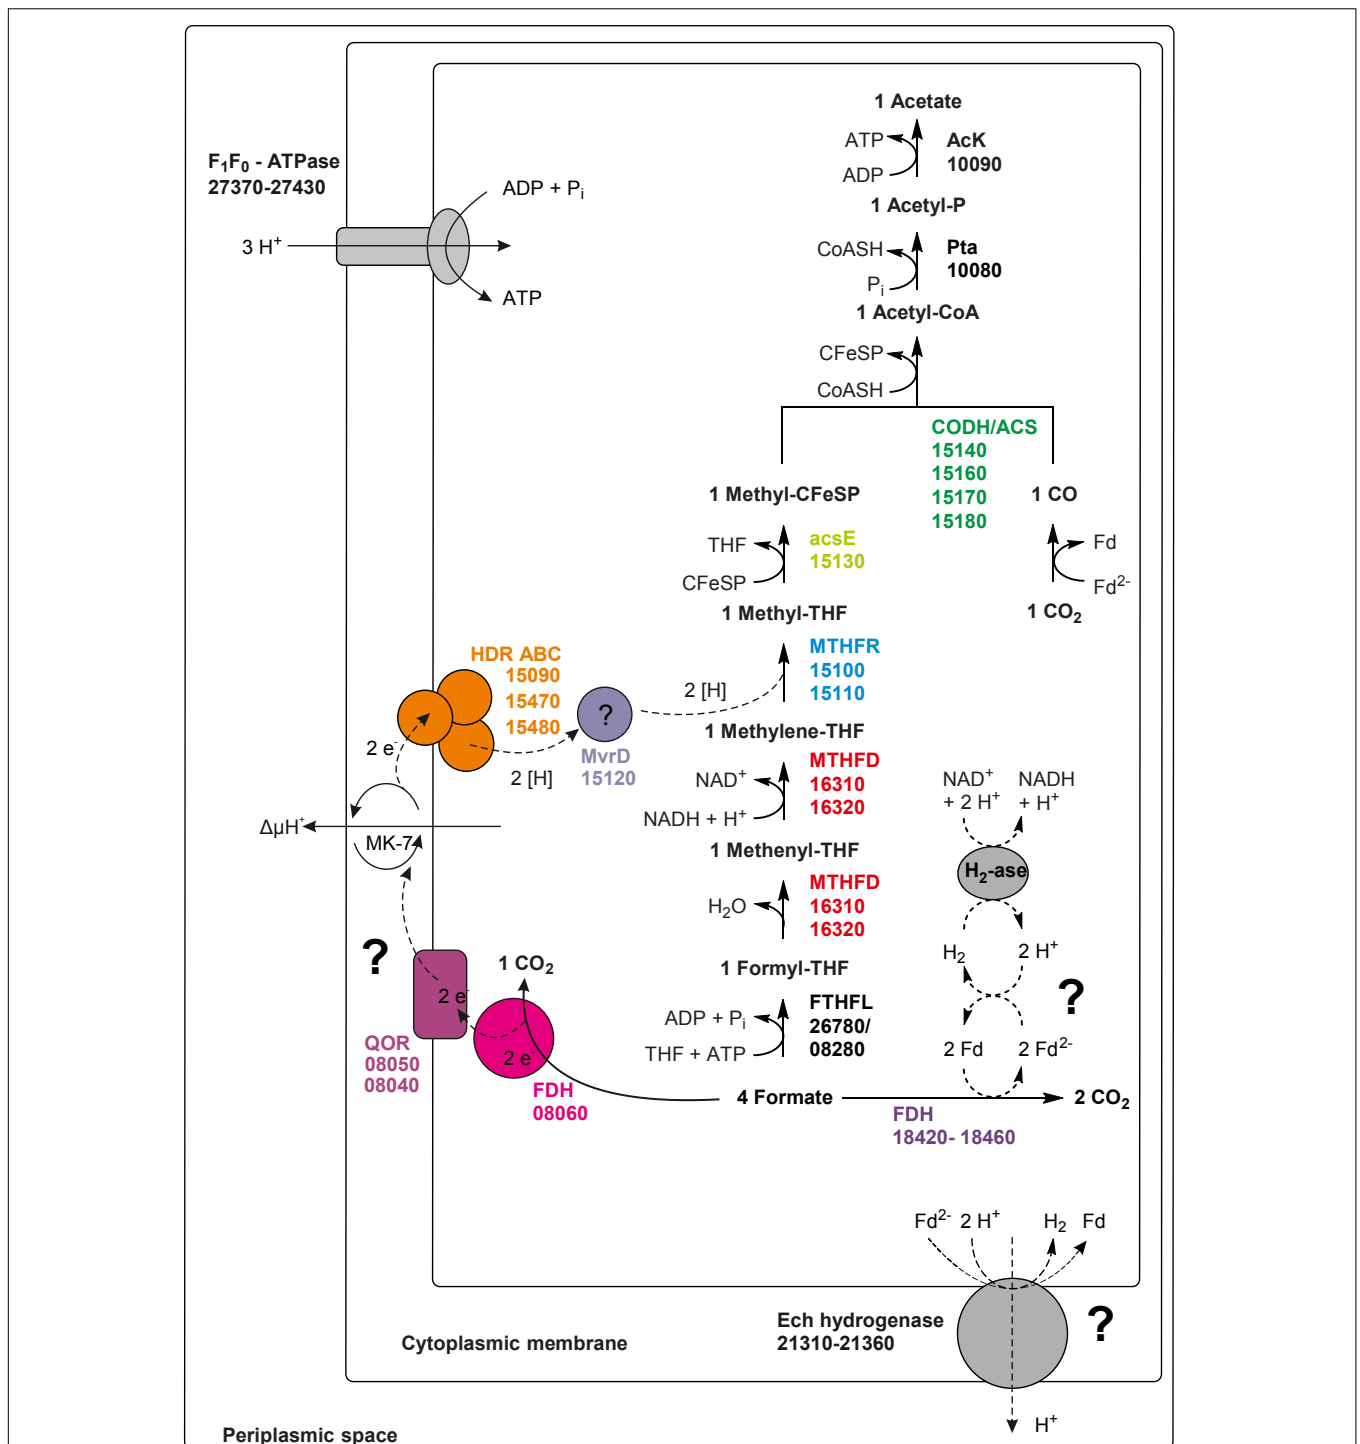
1 Acetate

ATP
ADP
AcK
10090

1 Acetyl-P

CoASH
$P_i$
Pta
10080

1 Acetyl-CoA

CFeSP
CoASH

CODH/ACS
15140
15160
15170
15180

1 Methyl-CFeSP

1 CO

THF
CFeSP
acsE
15130

Fd
$Fd^{2-}$

1 $CO_2$

1 Methyl-THF

$F_1F_0$ - ATPase
27370-27430

ADP + $P_i$
3 $H^+$
ATP

HDR ABC
15090
15470
15480

?
MvrD
15120

2 [H]
MTHFR
15100
15110

1 Methylene-THF

2 e
2 [H]

NAD$^+$
NADH + $H^+$
MTHFD
16310
16320

NAD$^+$ + 2 $H^+$
NADH + $H^+$

$\Delta\mu H^+$
MK-7

1 Methenyl-THF

$H_2$-ase

$H_2O$
MTHFD
16310
16320

?

$H_2$
2 $H^+$

1 $CO_2$
1 Formyl-THF

?

2 e
2 e

ADP + $P_i$
THF + ATP
FTHFL
26780/
08280

2 Fd
2 $Fd^{2-}$

QOR
08050
08040

FDH
08060

4 Formate
2 $CO_2$
FDH
18420- 18460

$Fd^{2-}$ 2 $H^+$
$H_2$ Fd

Ech hydrogenase
21310-21360
?

Cytoplasmic membrane

$H^+$

Periplasmic space